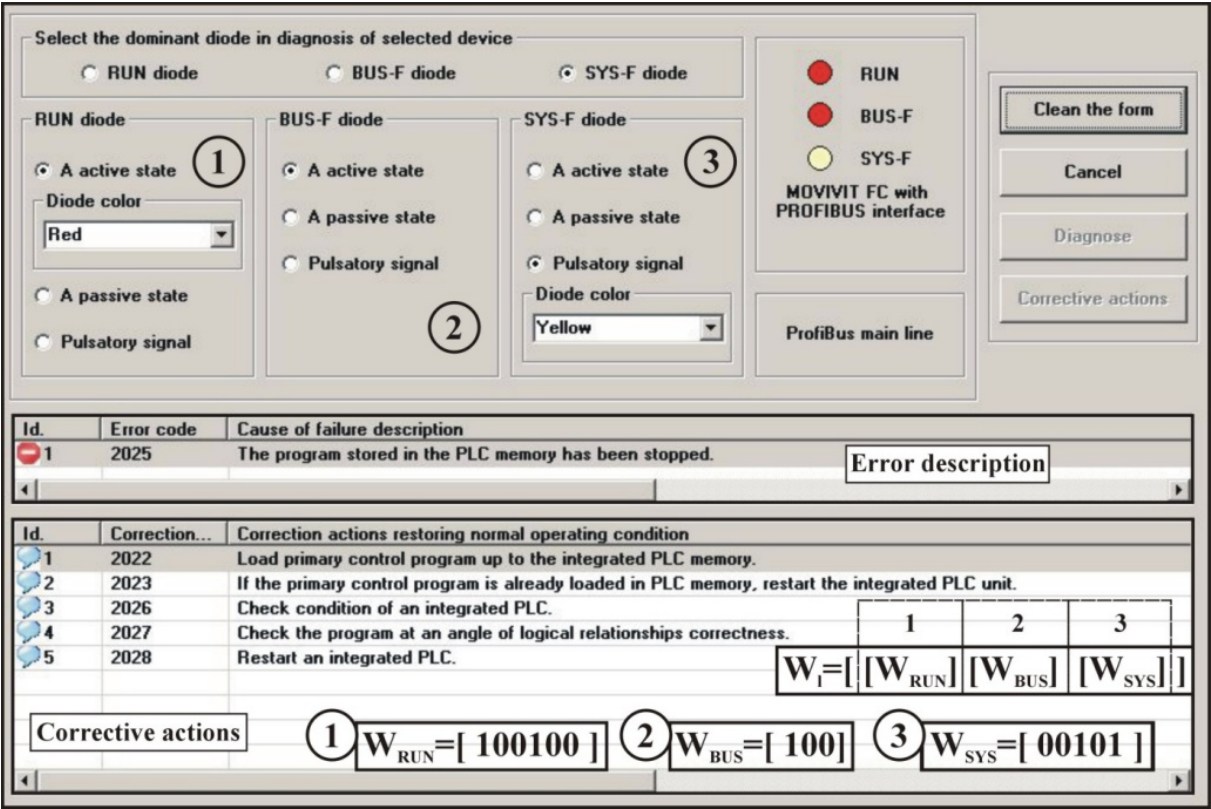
Select the dominant diode in diagnosis of selected device

RUN diode

BUS-F diode

SYS-F diode

RUN diode

A active state

1

Diode color

Red

A passive state

Pulsatory signal

BUS-F diode

A active state

A passive state

Pulsatory signal

2

SYS-F diode

A active state

3

A passive state

Pulsatory signal

Diode color

Yellow

RUN

BUS-F

SYS-F

MOVIVIT FC with PROFIBUS interface

ProfiBus main line

Clean the form

Cancel

Diagnose

Corrective actions

| Id. | Error code | Cause of failure description |
|---|---|---|
| 1 | 2025 | The program stored in the PLC memory has been stopped. |

Error description

| Id. | Correction... | Correction actions restoring normal operating condition |
|---|---|---|
| 1 | 2022 | Load primary control program up to the integrated PLC memory. |
| 2 | 2023 | If the primary control program is already loaded in PLC memory, restart the integrated PLC unit. |
| 3 | 2026 | Check condition of an integrated PLC. |
| 4 | 2027 | Check the program at an angle of logical relationships correctness. |
| 5 | 2028 | Restart an integrated PLC. |

1 2 3

$W_i$=[ [$W_{RUN}$] [$W_{BUS}$] [$W_{SYS}$] ]

Corrective actions

1 $W_{RUN}$=[ 100100 ]

2 $W_{BUS}$=[ 100]

3 $W_{SYS}$=[ 00101 ]